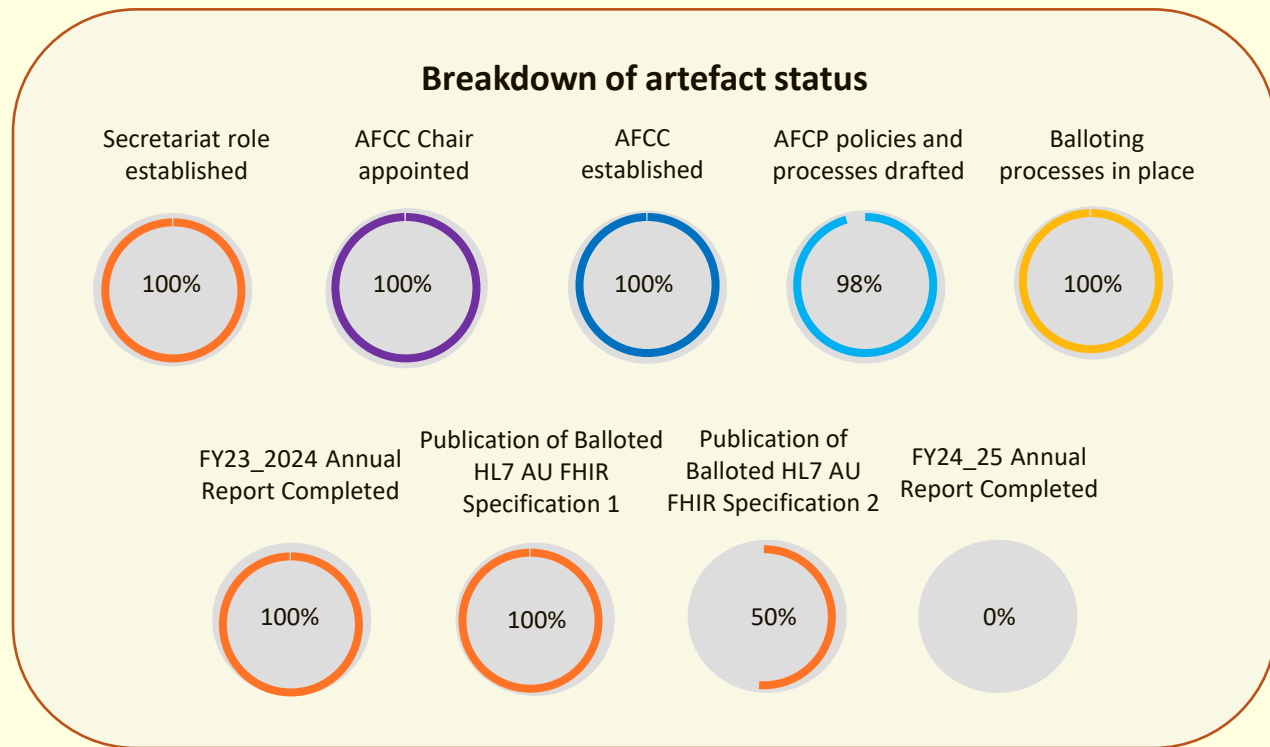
Breakdown of artefact status

Secretariat role established

100%

AFCC Chair appointed

100%

AFCC established

100%

AFCP policies and processes drafted

98%

Balloting processes in place

100%

FY23_2024 Annual Report Completed

100%

Publication of Balloted HL7 AU FHIR Specification 1

100%

Publication of Balloted HL7 AU FHIR Specification 2

50%

FY24_25 Annual Report Completed

0%